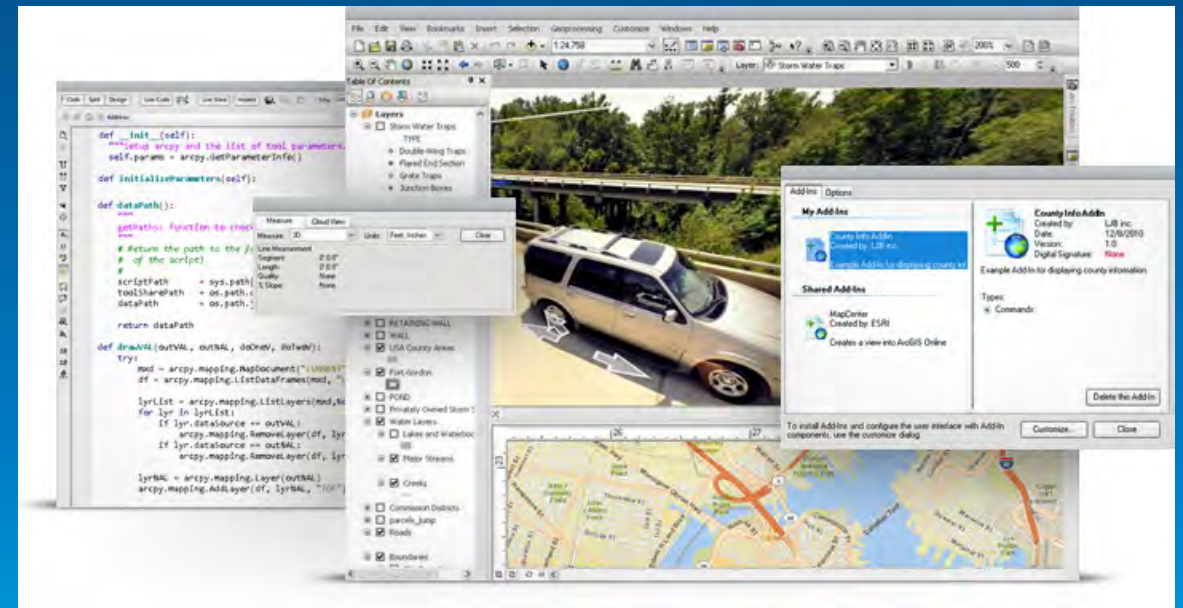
File Edit View Bookmarks Insert Selection Geoprocessing Customize Windows Help

1:24,758

Layer: Storm Water Traps

200%

500

Code Split Design Live Code Live View Inspect

Address:

def __init__(self):
"""Setup arcpy and the list of tool parameters.
self.params = arcpy.GetParameterInfo()

def initializeParameters(self):

def dataPath():
"""
getPath: function to check
"""
# Return the path to the
# of the script)
#
scriptPath = sys.path
toolSharePath = os.path.
dataPath = os.path.

return dataPath

def drawAll(outVAL, outNAL, doOneV, doTwoV):
try:
mxd = arcpy.mapping.MapDocument("
df = arcpy.mapping.ListDataFrames(mxd, "

lyrList = arcpy.mapping.ListLayers(mxd,
for lyr in lyrList:
if lyr.dataSource == outVAL:
arcpy.mapping.RemoveLayer(df, lyr
if lyr.dataSource == outNAL:
arcpy.mapping.RemoveLayer(df, lyr

lyrNAL = arcpy.mapping.Layer(outNAL)
arcpy.mapping.AddLayer(df, lyrNAL, "TOP")

Table Of Contents

Layers
Storm Water Traps
TYPE
Double-Wing Traps
Flared End Section
Grate Traps
Junction Boxes

Measure Cloud View
Measure: 3D Units: Feet, Inches Clear
Line Measurement
Segment: 0' 0.0"
Length: 0' 0.0"
Quality: None
% Slope: None

RETAINING WALL
WALL
USA County Areas
Fort Gordon
POND
Privately Owned Storm
Water Layers
Lakes and Waterbod
Major Streams
Creeks
Commission Districts
parcels_jump
Roads
Boundaries

Add-Ins Options
My Add-Ins
County Info AddIn
Created by: LJB inc
Example Add-In for displaying county inf
Shared Add-Ins
MapCenter
Created by: ESRI
Creates a view into ArcGIS Online

County Info AddIn
Created by: LJB inc.
Date: 12/8/2010
Version: 1.0
Digital Signature: None
Example Add-In for displaying county information.
Types:
Commands
Delete this Add-In

To install Add-Ins and configure the user interface with Add-In components, use the customize dialog
Customize... Close

26